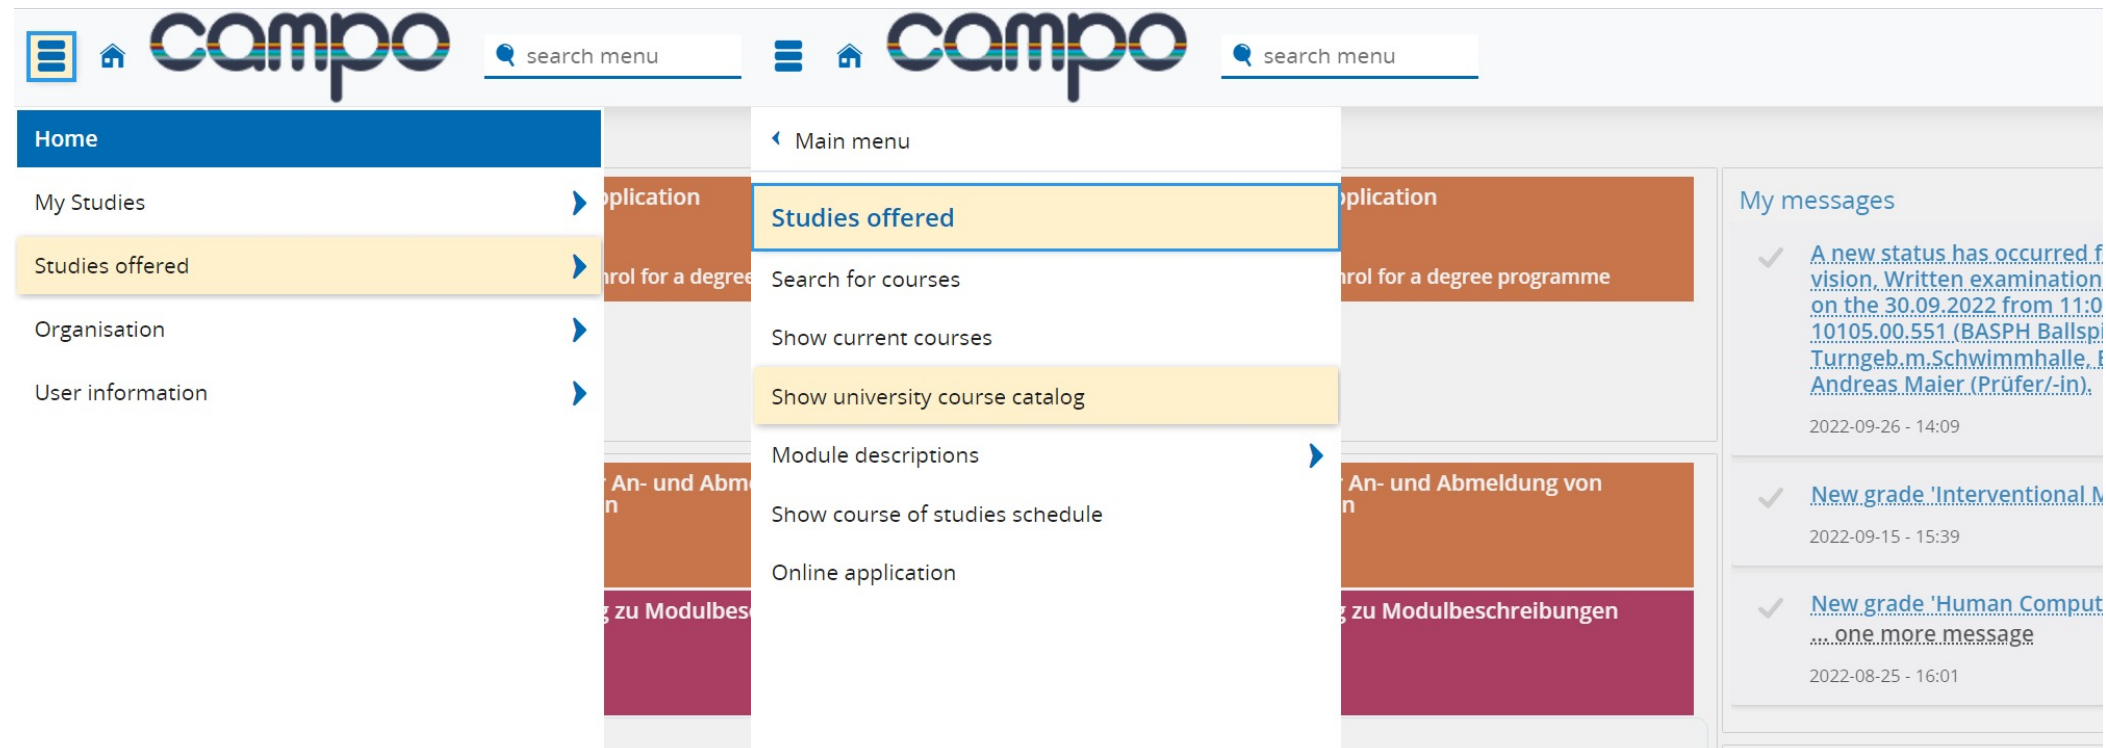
campo

search menu

Home

My Studies

Studies offered

Organisation

User information

plication

rol for a degree

An- und Abme
n

zu Modulbes

campo

search menu

Main menu

Studies offered

Search for courses

Show current courses

Show university course catalog

Module descriptions

Show course of studies schedule

Online application

plication

rol for a degree programme

An- und Abmeldung von
n

zu Modulbeschreibungen

My messages

A new status has occurred f
vision, Written examination
on the 30.09.2022 from 11:0
10105.00.551 (BASPH Ballspi
Turngeb.m.Schwimmhalle, E
Andreas Maier (Prüfer/-in).

2022-09-26 - 14:09

New grade 'Interventional M

2022-09-15 - 15:39

New grade 'Human Comput
... one more message

2022-08-25 - 16:01